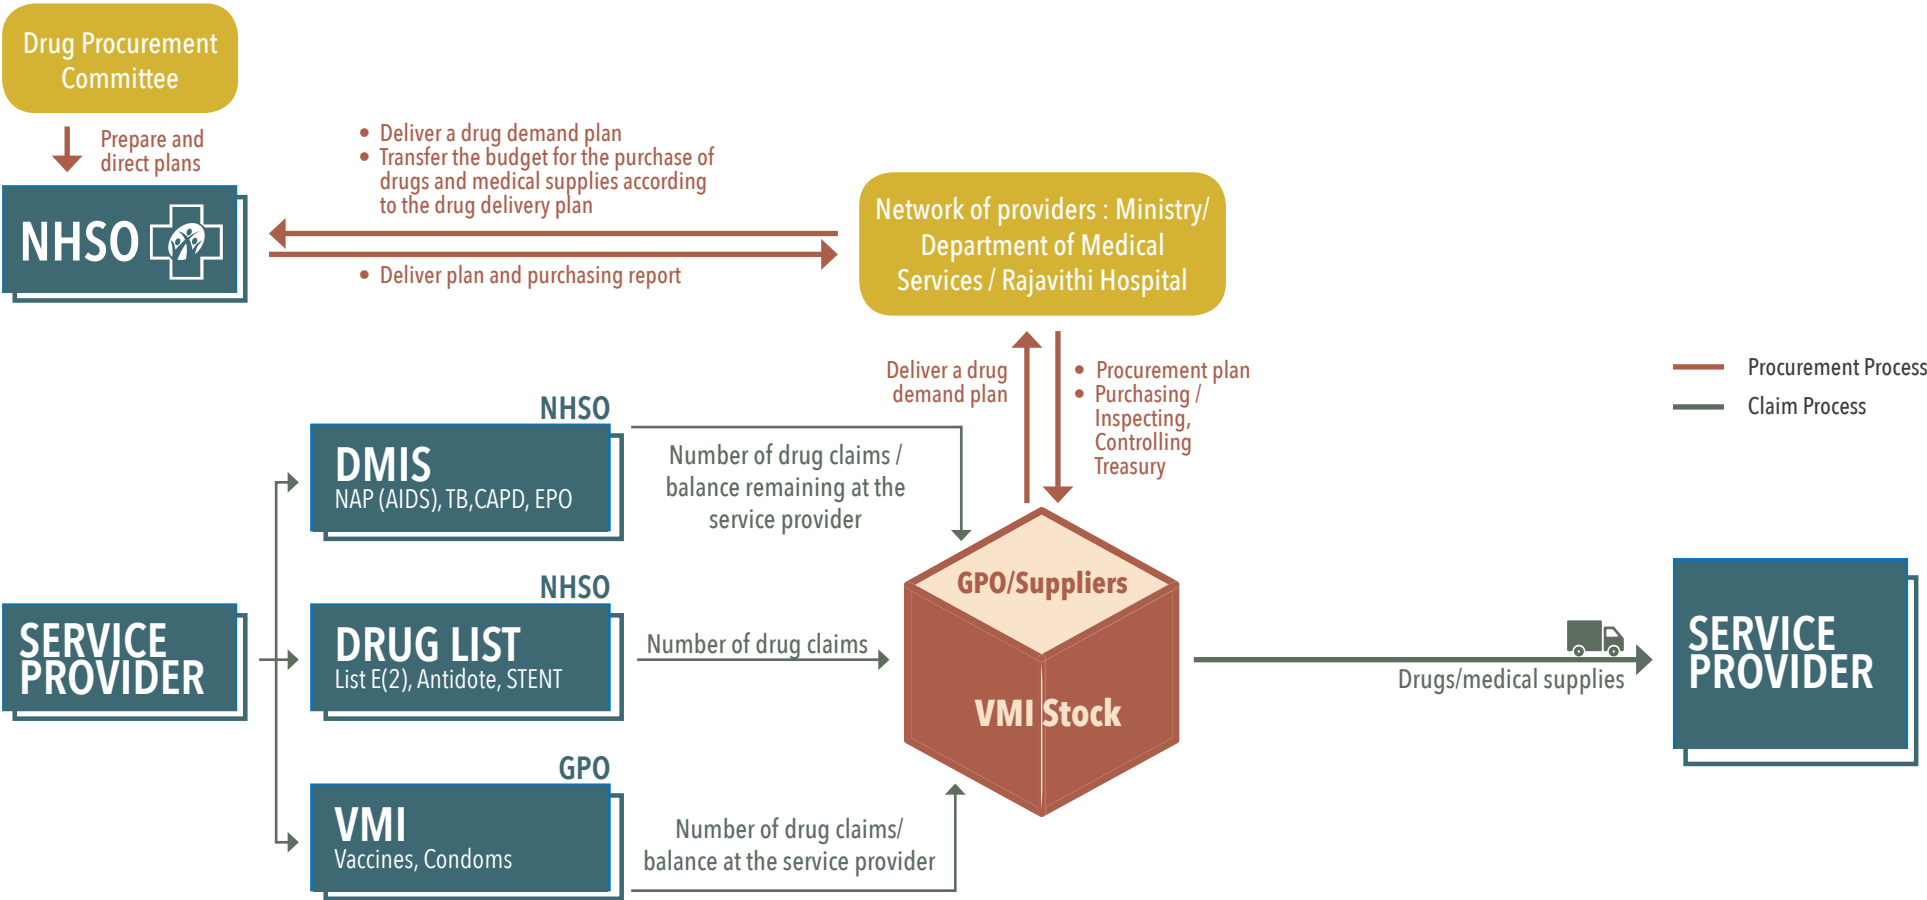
Drug Procurement Committee

Prepare and direct plans

NHSO

• Deliver a drug demand plan
• Transfer the budget for the purchase of drugs and medical supplies according to the drug delivery plan

• Deliver plan and purchasing report

Network of providers : Ministry/ Department of Medical Services / Rajavithi Hospital

Deliver a drug demand plan

• Procurement plan
• Purchasing / Inspecting, Controlling Treasury

Procurement Process
Claim Process

NHSO
DMIS
NAP (AIDS), TB,CAPD, EPO

Number of drug claims / balance remaining at the service provider

SERVICE PROVIDER

NHSO
DRUG LIST
List E(2), Antidote, STENT

Number of drug claims

GPO/Suppliers

VMI Stock

Drugs/medical supplies

SERVICE PROVIDER

GPO
VMI
Vaccines, Condoms

Number of drug claims/ balance at the service provider